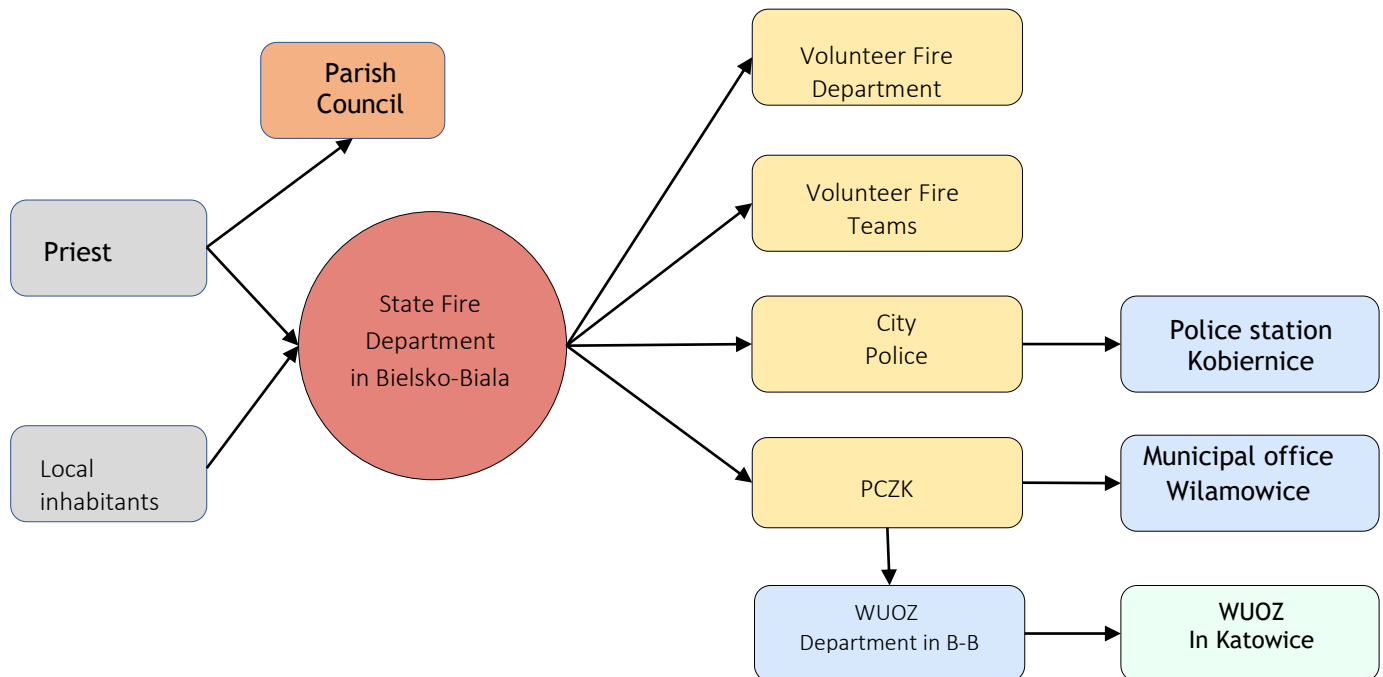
Parish Council

Priest

Local inhabitants

State Fire Department in Bielsko-Biala

Volunteer Fire Department

Volunteer Fire Teams

City Police

Police station Kobiernice

PCZK

Municipal office Wilamowice

WUOZ Department in B-B

WUOZ In Katowice